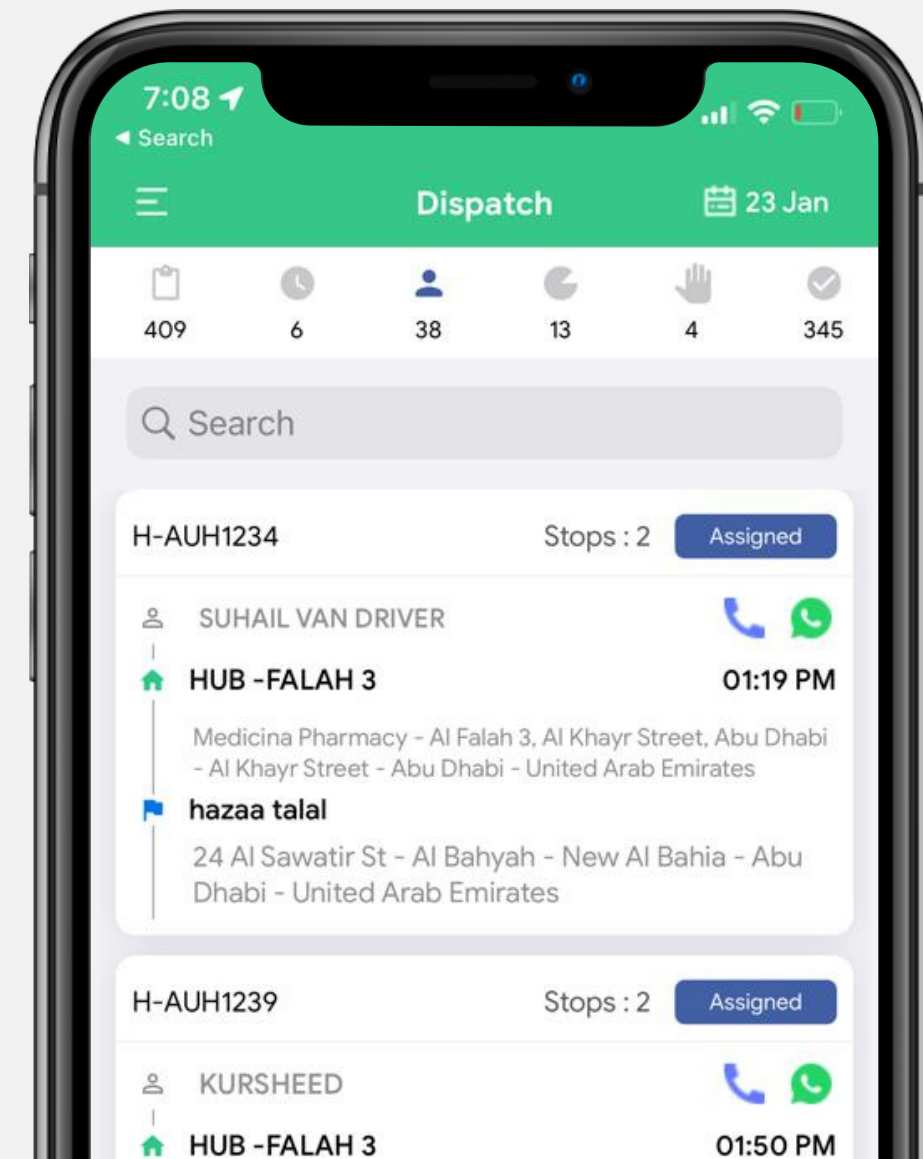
7:08
◂ Search

Dispatch

23 Jan

409
6
38
13
4
345

Search

H-AUH1234
Stops : 2
Assigned

SUHAIL VAN DRIVER
HUB -FALAH 3
01:19 PM
Medicina Pharmacy - Al Falah 3, Al Khayr Street, Abu Dhabi - Al Khayr Street - Abu Dhabi - United Arab Emirates
hazaa talal
24 Al Sawatir St - Al Bahyah - New Al Bahia - Abu Dhabi - United Arab Emirates

H-AUH1239
Stops : 2
Assigned

KURSHEED
HUB -FALAH 3
01:50 PM